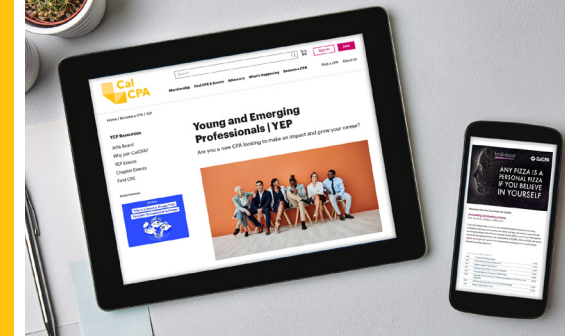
Cal CPA

Search

Sign In

Join

Membership

Find CPE & Events

Advocacy

What's Happening

Become A CPA

Find a CPA

About Us

Home / Become a CPA / YEP

YEP Resources

Jobs Board

Why join CalCPA?

YEP Events

Chapter Events

Find CPE

Young and Emerging Professionals | YEP

Are you a new CPA looking to make an impact and grow your career?

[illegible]

ANY PIZZA IS A PERSONAL PIZZA IF YOU BELIEVE IN YOURSELF

CalCPA

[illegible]